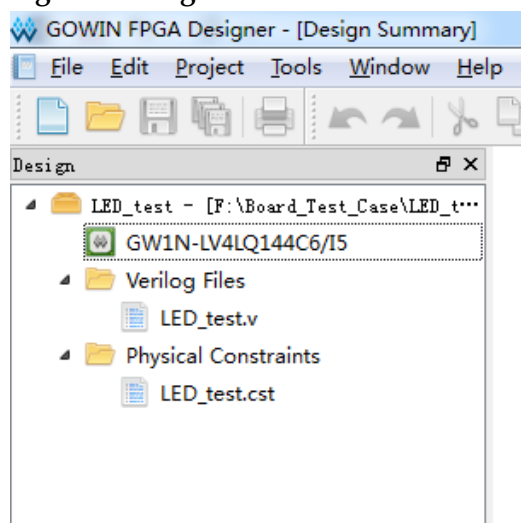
GOWIN FPGA Designer - [Design Summary]

File Edit Project Tools Window Help

Design

LED_test - [F:\Board_Test_Case\LED_t…

GW1N-LV4LQ144C6/I5

Verilog Files

LED_test.v

Physical Constraints

LED_test.cst